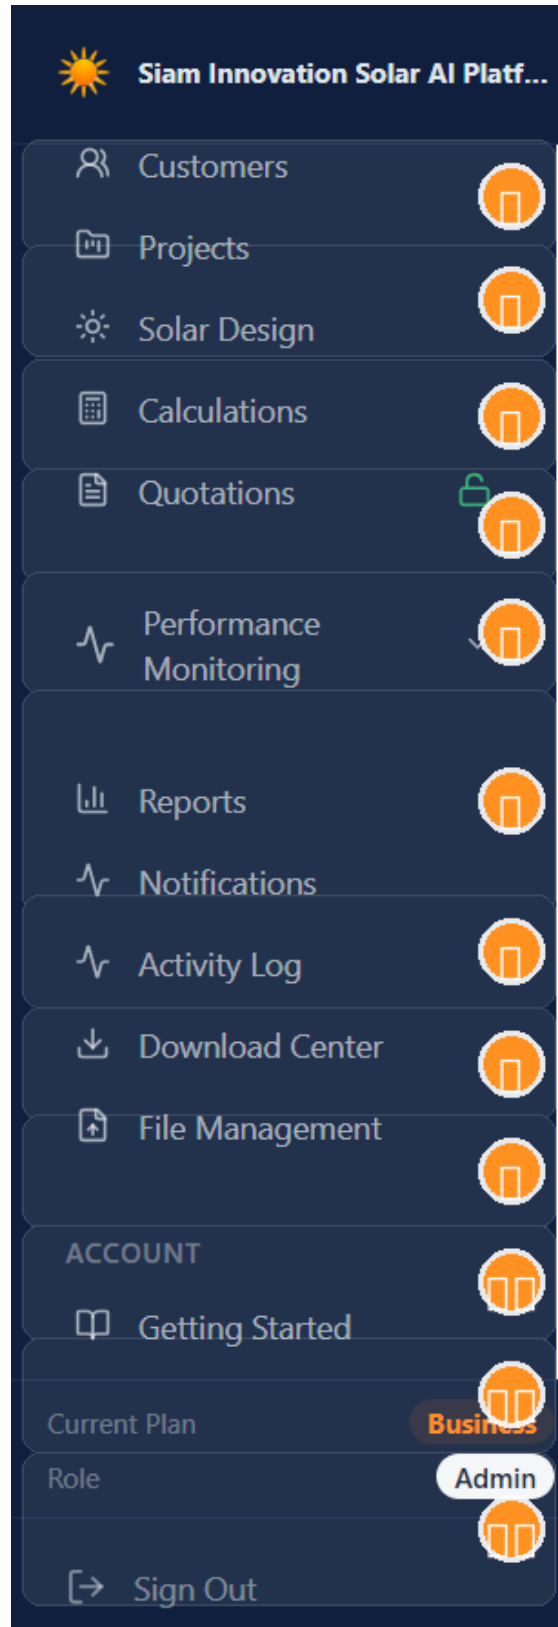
Siam Innovation Solar AI Platf...

Customers

Projects

Solar Design

Calculations

Quotations

Performance Monitoring

Reports

Notifications

Activity Log

Download Center

File Management

ACCOUNT

Getting Started

Current Plan Busi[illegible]

Role Admin

Sign Out